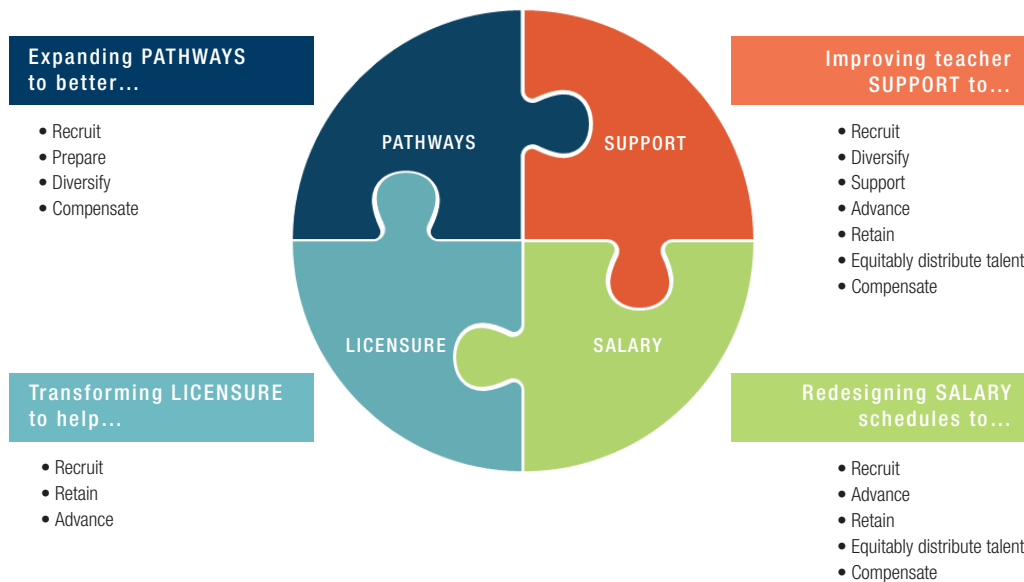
Expanding PATHWAYS to better...

- Recruit
- Prepare
- Diversify
- Compensate

PATHWAYS

SUPPORT

Improving teacher SUPPORT to...

- Recruit
- Diversify
- Support
- Advance
- Retain
- Equitably distribute talent
- Compensate

LICENSURE

SALARY

Transforming LICENSURE to help...

- Recruit
- Retain
- Advance

Redesigning SALARY schedules to...

- Recruit
- Advance
- Retain
- Equitably distribute talent
- Compensate